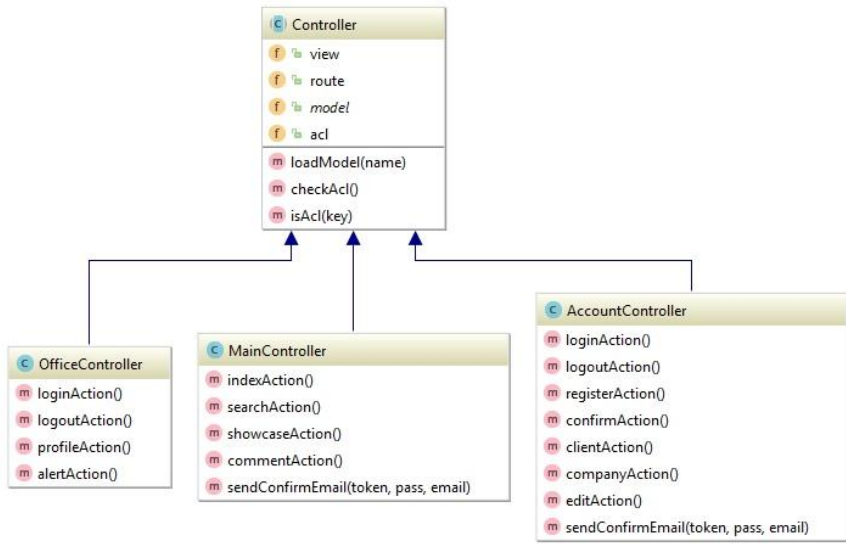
C Controller
f view
f route
f model
f acl
m loadModel(name)
m checkAcl()
m isAcl(key)

C OfficeController
m loginAction()
m logoutAction()
m profileAction()
m alertAction()

C MainController
m indexAction()
m searchAction()
m showcaseAction()
m commentAction()
m sendConfirmEmail(token, pass, email)

C AccountController
m loginAction()
m logoutAction()
m registerAction()
m confirmAction()
m clientAction()
m companyAction()
m editAction()
m sendConfirmEmail(token, pass, email)